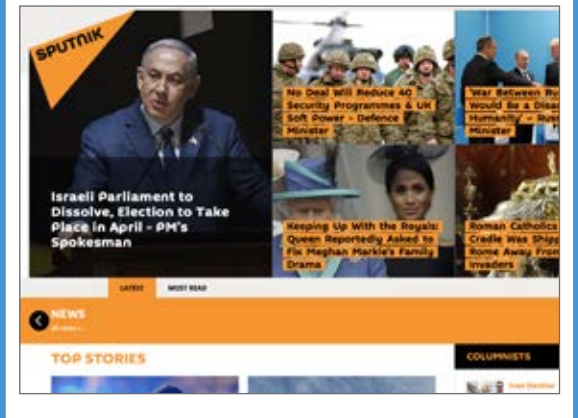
SPUTNIK

Israeli Parliament to Dissolve, Election to Take Place in April - PM's Spokesman

No Deal Will Reduce 40 Security Programmes & UK Soft Power - Defence Minister

'War Between Ru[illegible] Would Be a Disa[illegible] Humanity' - Rus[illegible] Minister

Keeping Up With the Royals: Queen Reportedly Asked to Fix Meghan Markle's Family Drama

Roman Catholics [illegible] Cradle Was Shipp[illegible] Rome Away Fro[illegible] Invaders

LATEST MOST READ

NEWS
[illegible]

TOP STORIES

COLUMNISTS
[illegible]